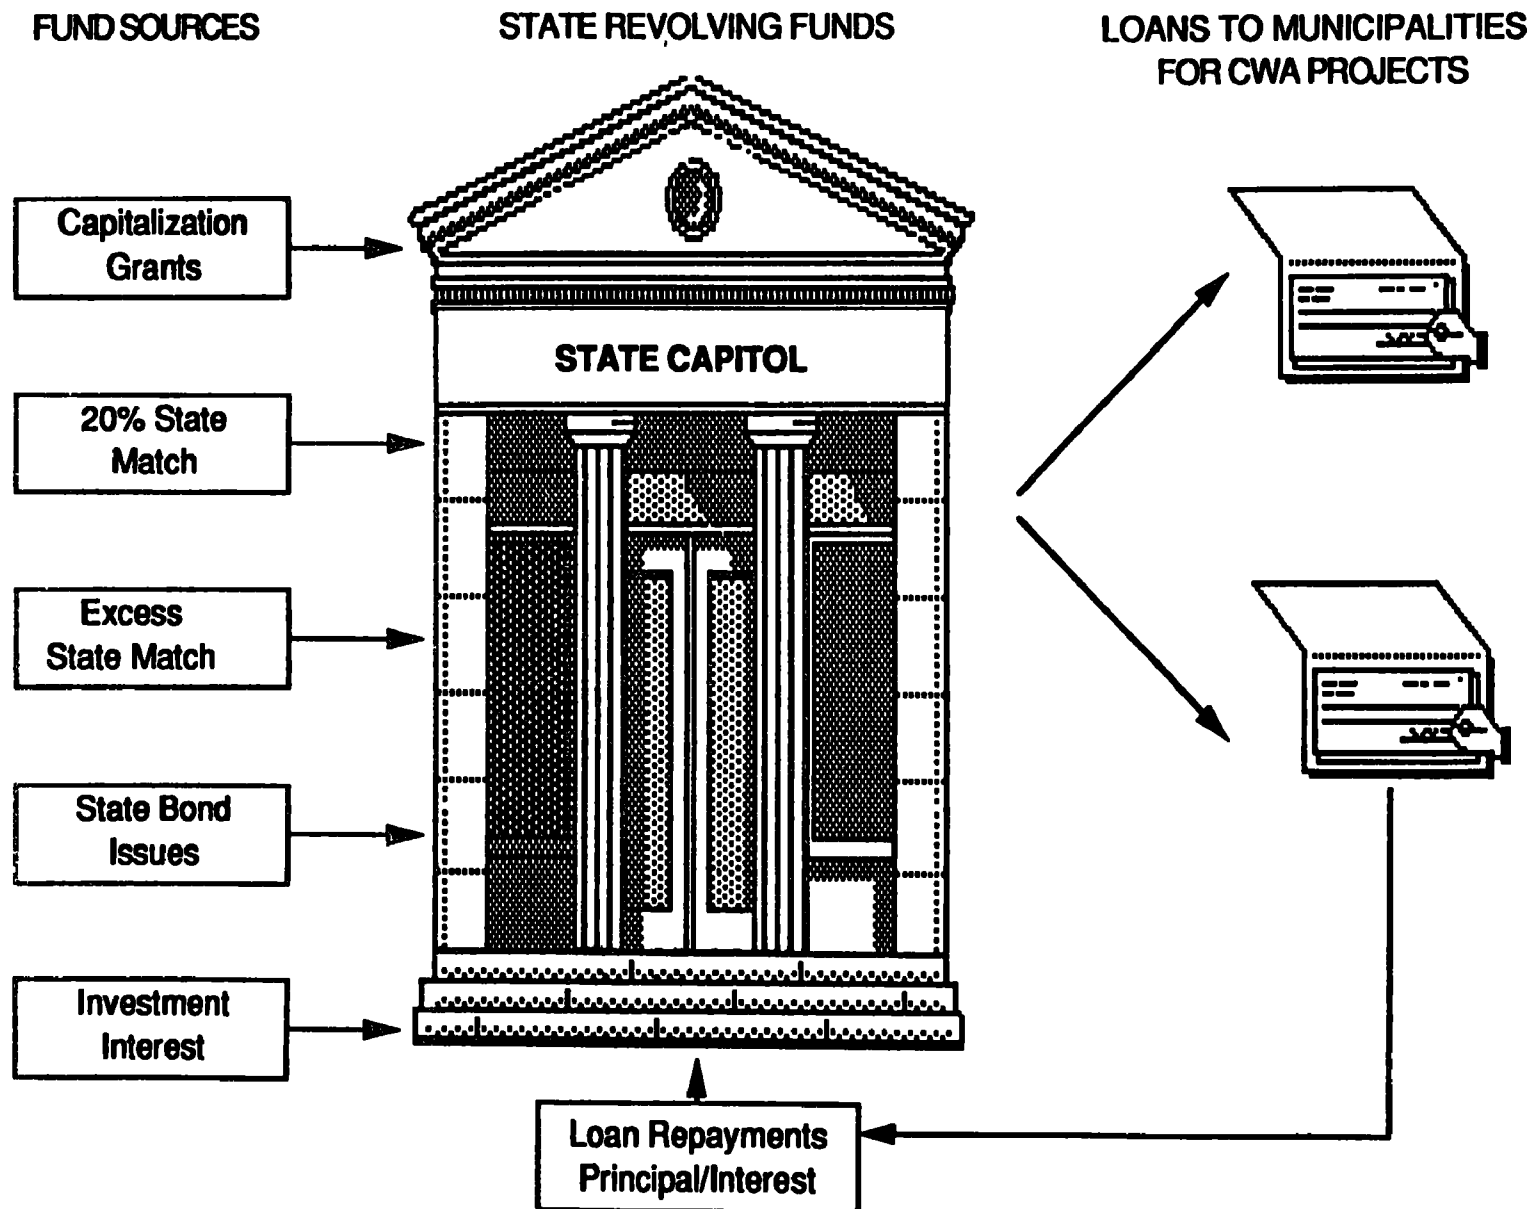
FUND SOURCES

STATE REVOLVING FUNDS

LOANS TO MUNICIPALITIES FOR CWA PROJECTS

Capitalization Grants

20% State Match

Excess State Match

State Bond Issues

Investment Interest

STATE CAPITOL

Loan Repayments Principal/Interest